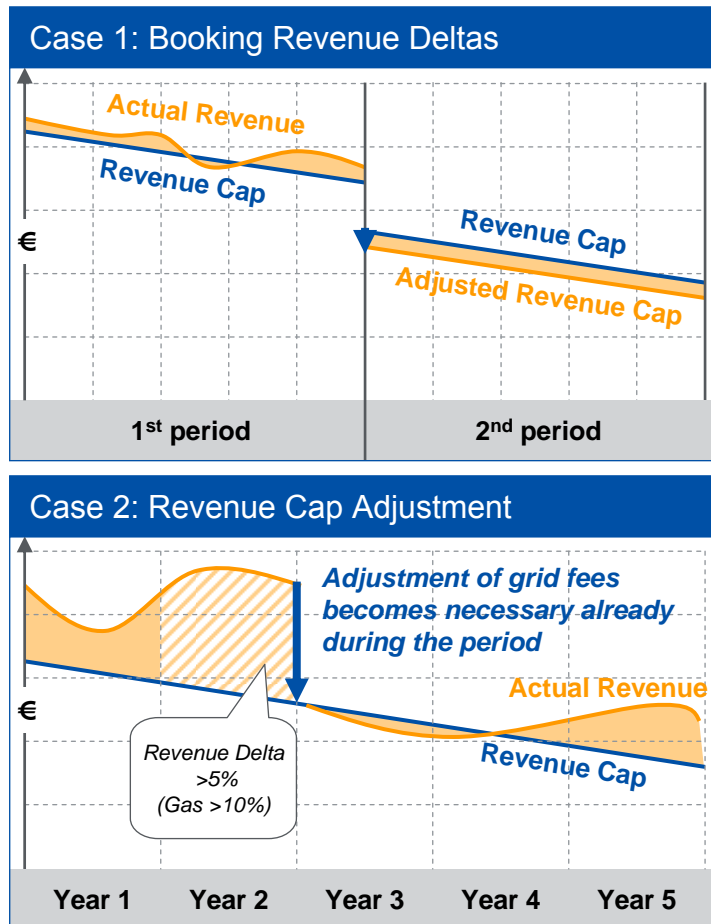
Case 1: Booking Revenue Deltas

Actual Revenue

Revenue Cap

€

Revenue Cap

Adjusted Revenue Cap

1$^{st}$ period

2$^{nd}$ period

Case 2: Revenue Cap Adjustment

Adjustment of grid fees becomes necessary already during the period

Actual Revenue

€

Revenue Delta >5% (Gas >10%)

Revenue Cap

Year 1

Year 2

Year 3

Year 4

Year 5